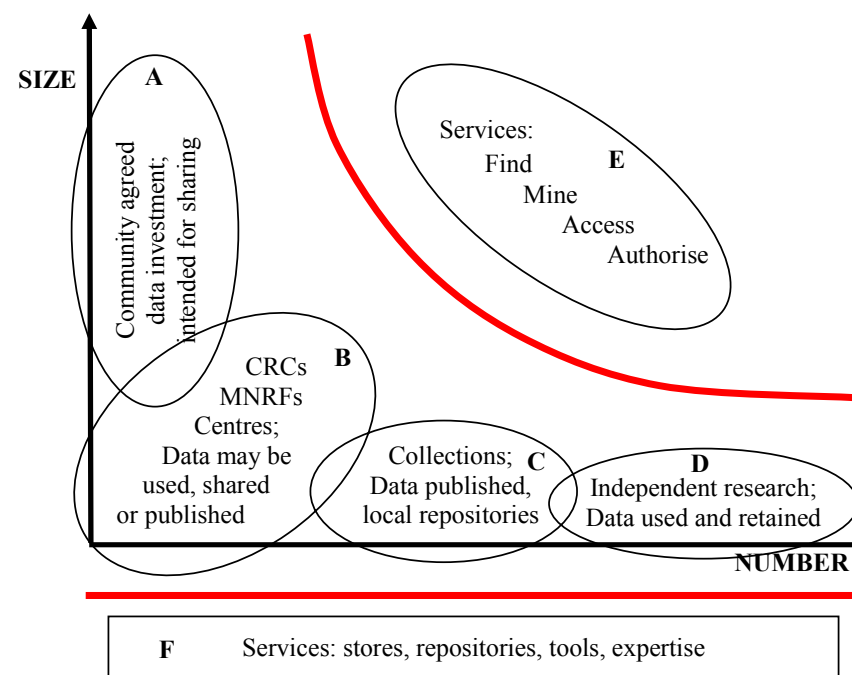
SIZE

A

Community agreed data investment; intended for sharing

Services:
Find
Mine
Access
Authorise

E

CRCs
MNRFs
Centres;
Data may be used, shared or published

B

Collections;
Data published, local repositories

C

D

Independent research;
Data used and retained

NUMBER

F Services: stores, repositories, tools, expertise